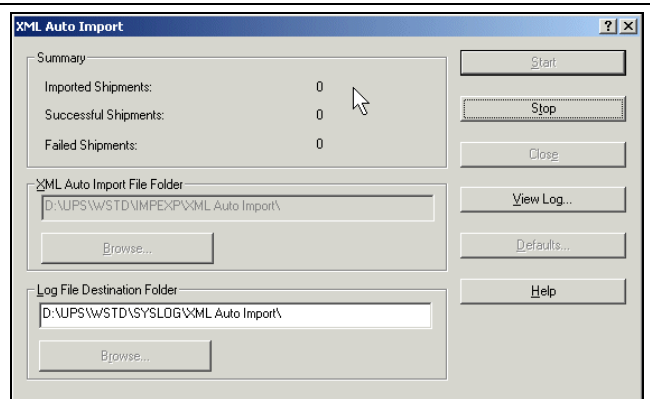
XML Auto Import

?

X

Summary

Imported Shipments: 0

Successful Shipments: 0

Failed Shipments: 0

XML Auto Import File Folder

D:\UPS\WSTD\IMPEXP\XML Auto Import\

Browse...

Log File Destination Folder

D:\UPS\WSTD\SYSLOG\XML Auto Import\

Browse...

Start

Stop

Close

View Log...

Defaults...

Help